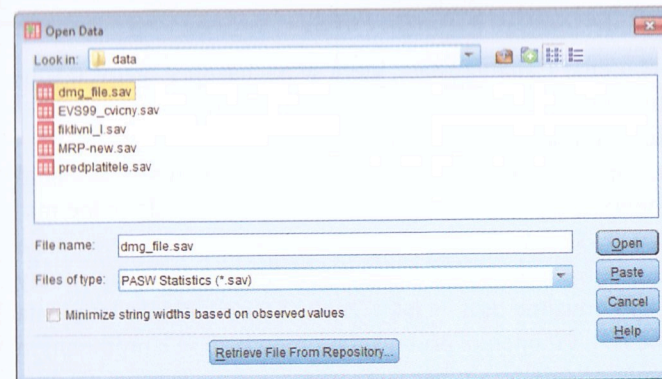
Open Data

Look in: data

dmg_file.sav
EVS99_cvicny.sav
fiktivni_I.sav
MRP-new.sav
predplatitele.sav

File name: dmg_file.sav
Open

Files of type: PASW Statistics (*.sav)
Paste

Cancel

Minimize string widths based on observed values

Help

Retrieve File From Repository...